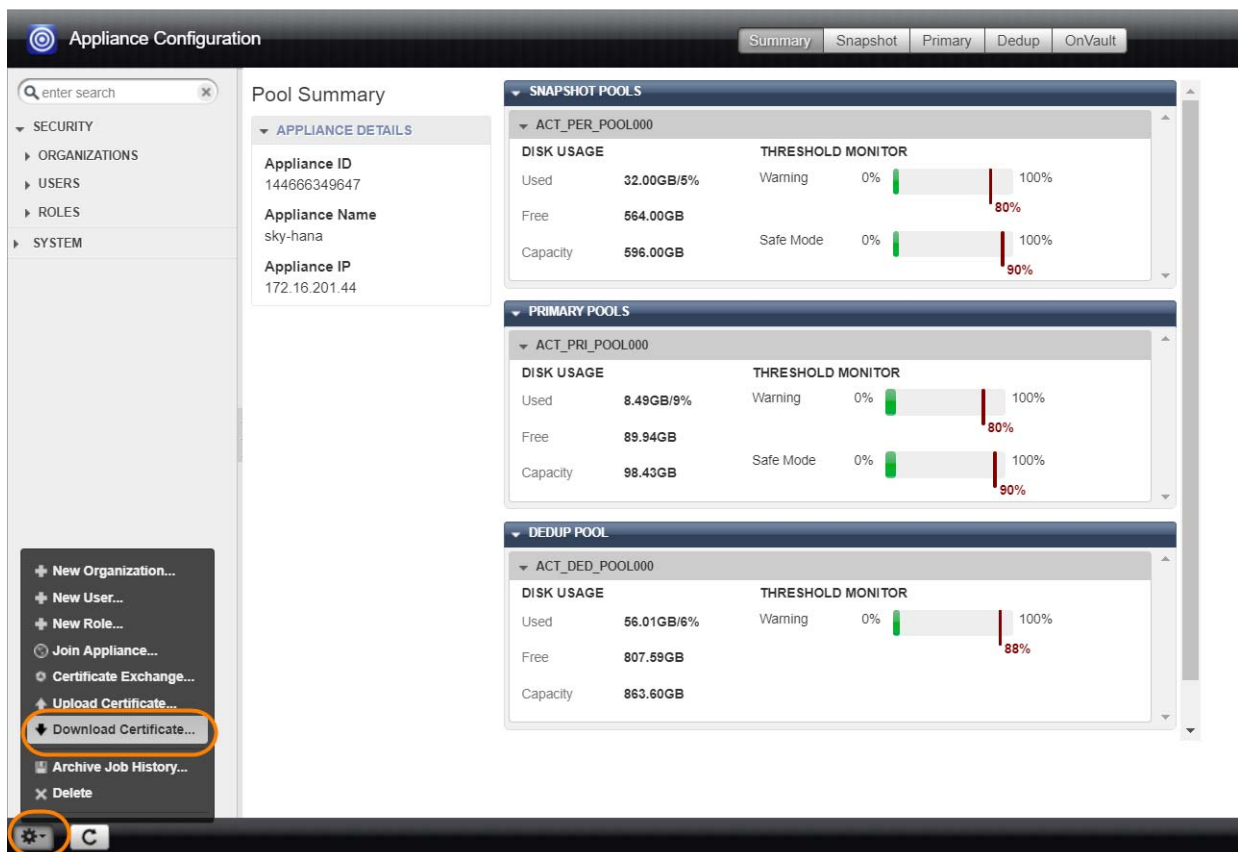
Appliance Configuration

Summary | Snapshot | Primary | Dedup | OnVault

enter search

SECURITY
ORGANIZATIONS
USERS
ROLES
SYSTEM

Pool Summary

APPLIANCE DETAILS

Appliance ID
144666349647

Appliance Name
sky-hana

Appliance IP
172.16.201.44

SNAPSHOT POOLS

ACT_PER_POOL000

DISK USAGE
Used 32.00GB/5%
Free 564.00GB
Capacity 596.00GB

THRESHOLD MONITOR
Warning 0% 100% 80%
Safe Mode 0% 100% 90%

PRIMARY POOLS

ACT_PRI_POOL000

DISK USAGE
Used 8.49GB/9%
Free 89.94GB
Capacity 98.43GB

THRESHOLD MONITOR
Warning 0% 100% 80%
Safe Mode 0% 100% 90%

DEDUP POOL

ACT_DED_POOL000

DISK USAGE
Used 56.01GB/6%
Free 807.59GB
Capacity 863.60GB

THRESHOLD MONITOR
Warning 0% 100% 88%

New Organization...
New User...
New Role...
Join Appliance...
Certificate Exchange...
Upload Certificate...
Download Certificate...
Archive Job History...
Delete